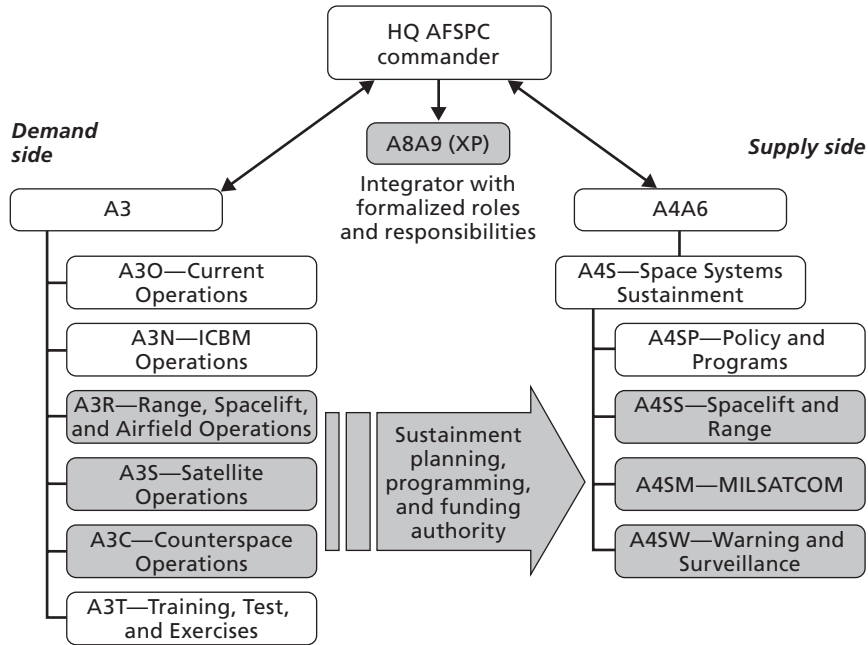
HQ AFSPC commander

Demand side

A8A9 (XP)

Integrator with formalized roles and responsibilities

Supply side

A3

A3O—Current Operations

A3N—ICBM Operations

A3R—Range, Spacelift, and Airfield Operations

A3S—Satellite Operations

A3C—Counterspace Operations

A3T—Training, Test, and Exercises

Sustainment planning, programming, and funding authority

A4A6

A4S—Space Systems Sustainment

A4SP—Policy and Programs

A4SS—Spacelift and Range

A4SM—MILSATCOM

A4SW—Warning and Surveillance